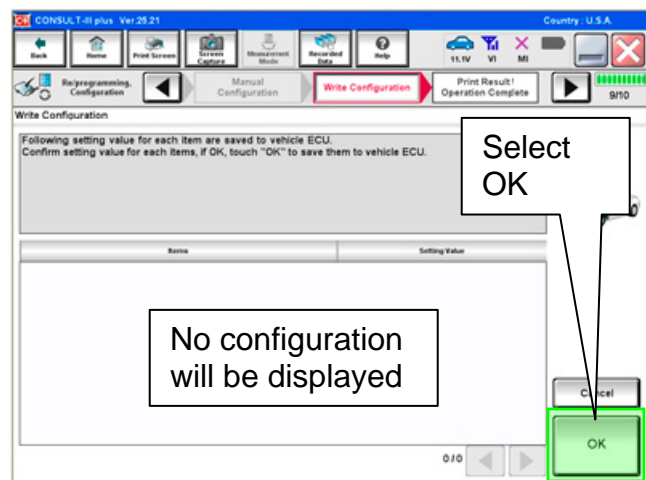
CONSULT-III plus Ver.25.21

Country : U.S.A.

Back

Home

Print Screen

Screen Capture

Measurement Mode

Recorded Data

Help

11.1V

VI

MI

Re/programming, Configuration

Manual Configuration

Write Configuration

Print Result / Operation Complete

9/10

Write Configuration

Following setting value for each item are saved to vehicle ECU.
Confirm setting value for each items, if OK, touch "OK" to save them to vehicle ECU.

Select OK

Items

Setting Value

No configuration will be displayed

Cancel

0/0

OK